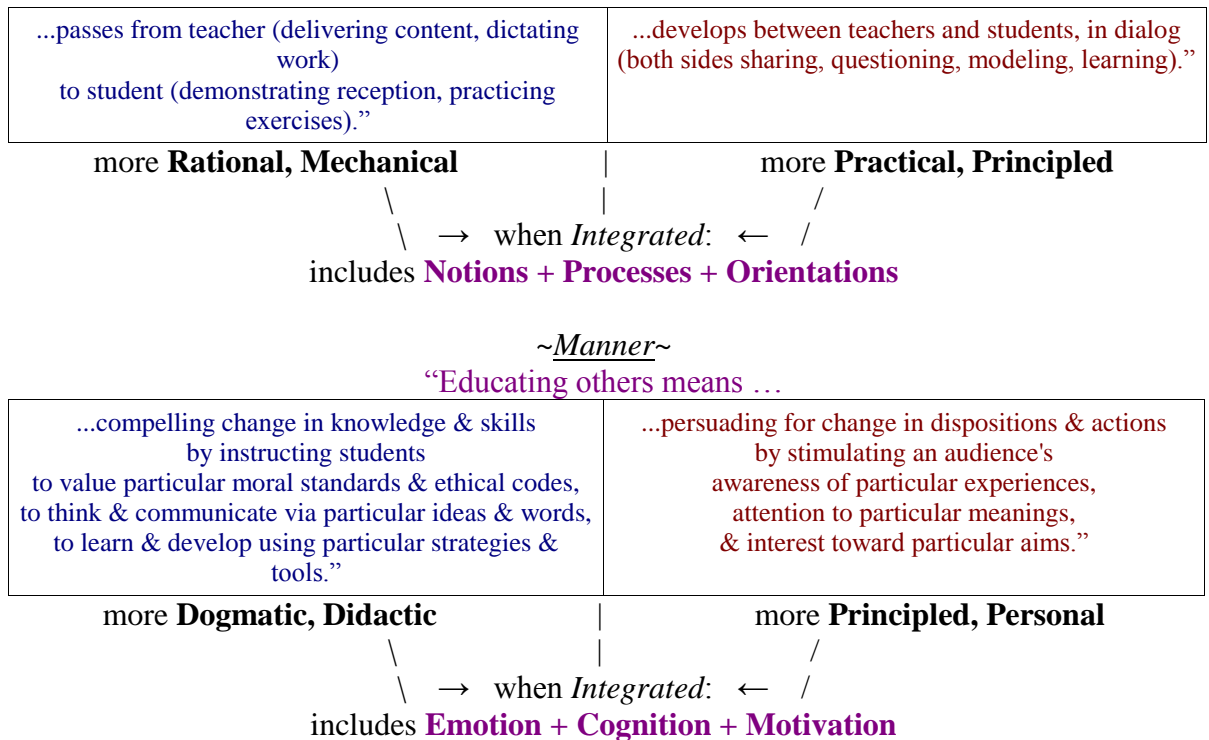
| ...passes from teacher (delivering content, dictating work) to student (demonstrating reception, practicing exercises)." | ...develops between teachers and students, in dialog (both sides sharing, questioning, modeling, learning)." |
|---|---|

more **Rational, Mechanical** | more **Practical, Principled**

\ | /

\ → when *Integrated*: ← /

includes **Notions + Processes + Orientations**

~*Manner*~

"Educating others means …

| ...compelling change in knowledge & skills by instructing students to value particular moral standards & ethical codes, to think & communicate via particular ideas & words, to learn & develop using particular strategies & tools." | ...persuading for change in dispositions & actions by stimulating an audience's awareness of particular experiences, attention to particular meanings, & interest toward particular aims." |
|---|---|

more **Dogmatic, Didactic** | more **Principled, Personal**

\ | /

\ → when *Integrated*: ← /

includes **Emotion + Cognition + Motivation**